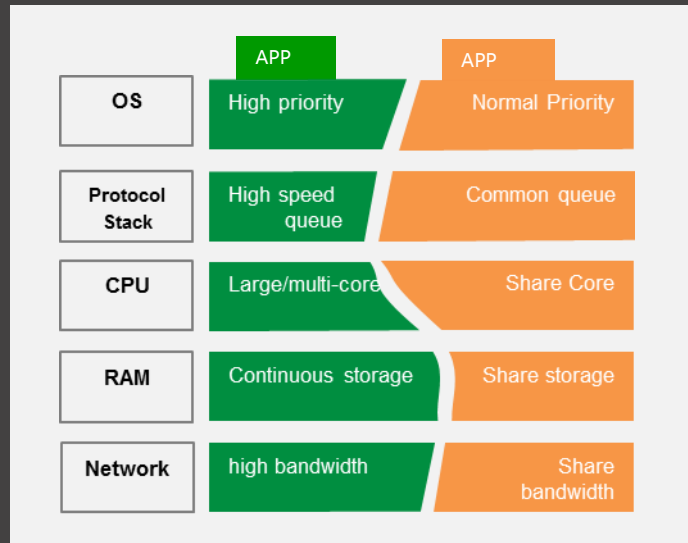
APP

APP

| | | |
|---|---|---|
| OS | High priority | Normal Priority |
| Protocol Stack | High speed queue | Common queue |
| CPU | Large/multi-core | Share Core |
| RAM | Continuous storage | Share storage |
| Network | high bandwidth | Share bandwidth |